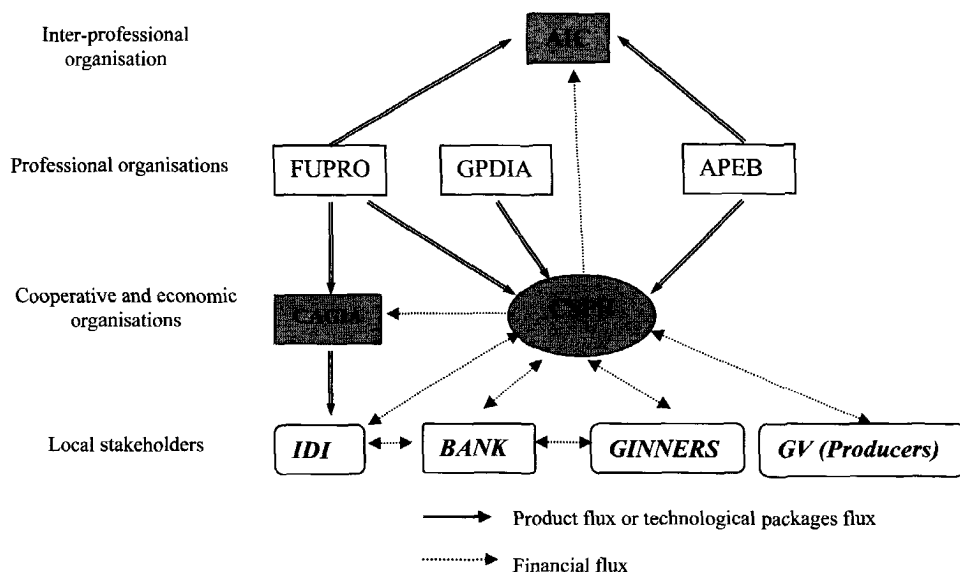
Inter-professional organisation

AIC

Professional organisations

FUPRO

GPDIA

APEB

Cooperative and economic organisations

CAGIA

CSPR

Local stakeholders

IDI

BANK

GINNERS

GV (Producers)

Product flux or technological packages flux

Financial flux